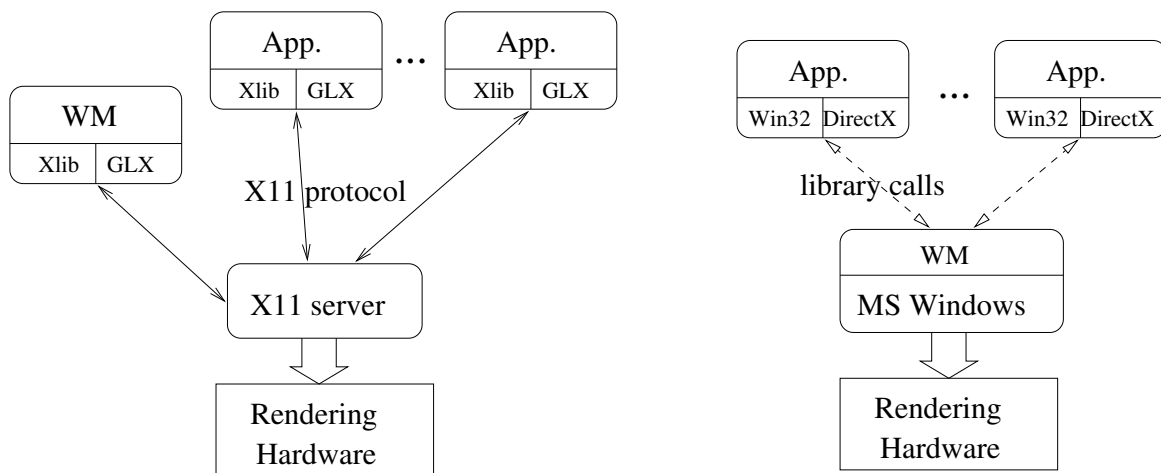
App.

Xlib | GLX

...

App.

Xlib | GLX

WM

Xlib | GLX

X11 protocol

X11 server

Rendering Hardware

App.

Win32 | DirectX

...

App.

Win32 | DirectX

library calls

WM

MS Windows

Rendering Hardware